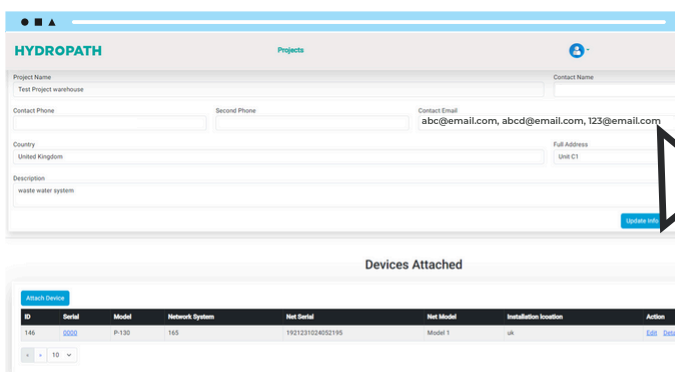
HYDROPATH

Projects

Project Name
Test Project warehouse

Contact Name

Contact Phone

Second Phone

Contact Email
abc@email.com, abcd@email.com, 123@email.com

Country
United Kingdom

Full Address
Unit C1

Description
waste water system

Update Info

Devices Attached

Attach Device

| ID | Serial | Model | Network System | Net Serial | Net Model | Installation location | Action |
|---|---|---|---|---|---|---|---|
| 146 | 0000 | P-130 | 165 | 1921231024052195 | Model 1 | uk | Edit Dele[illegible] |

‹ › 10